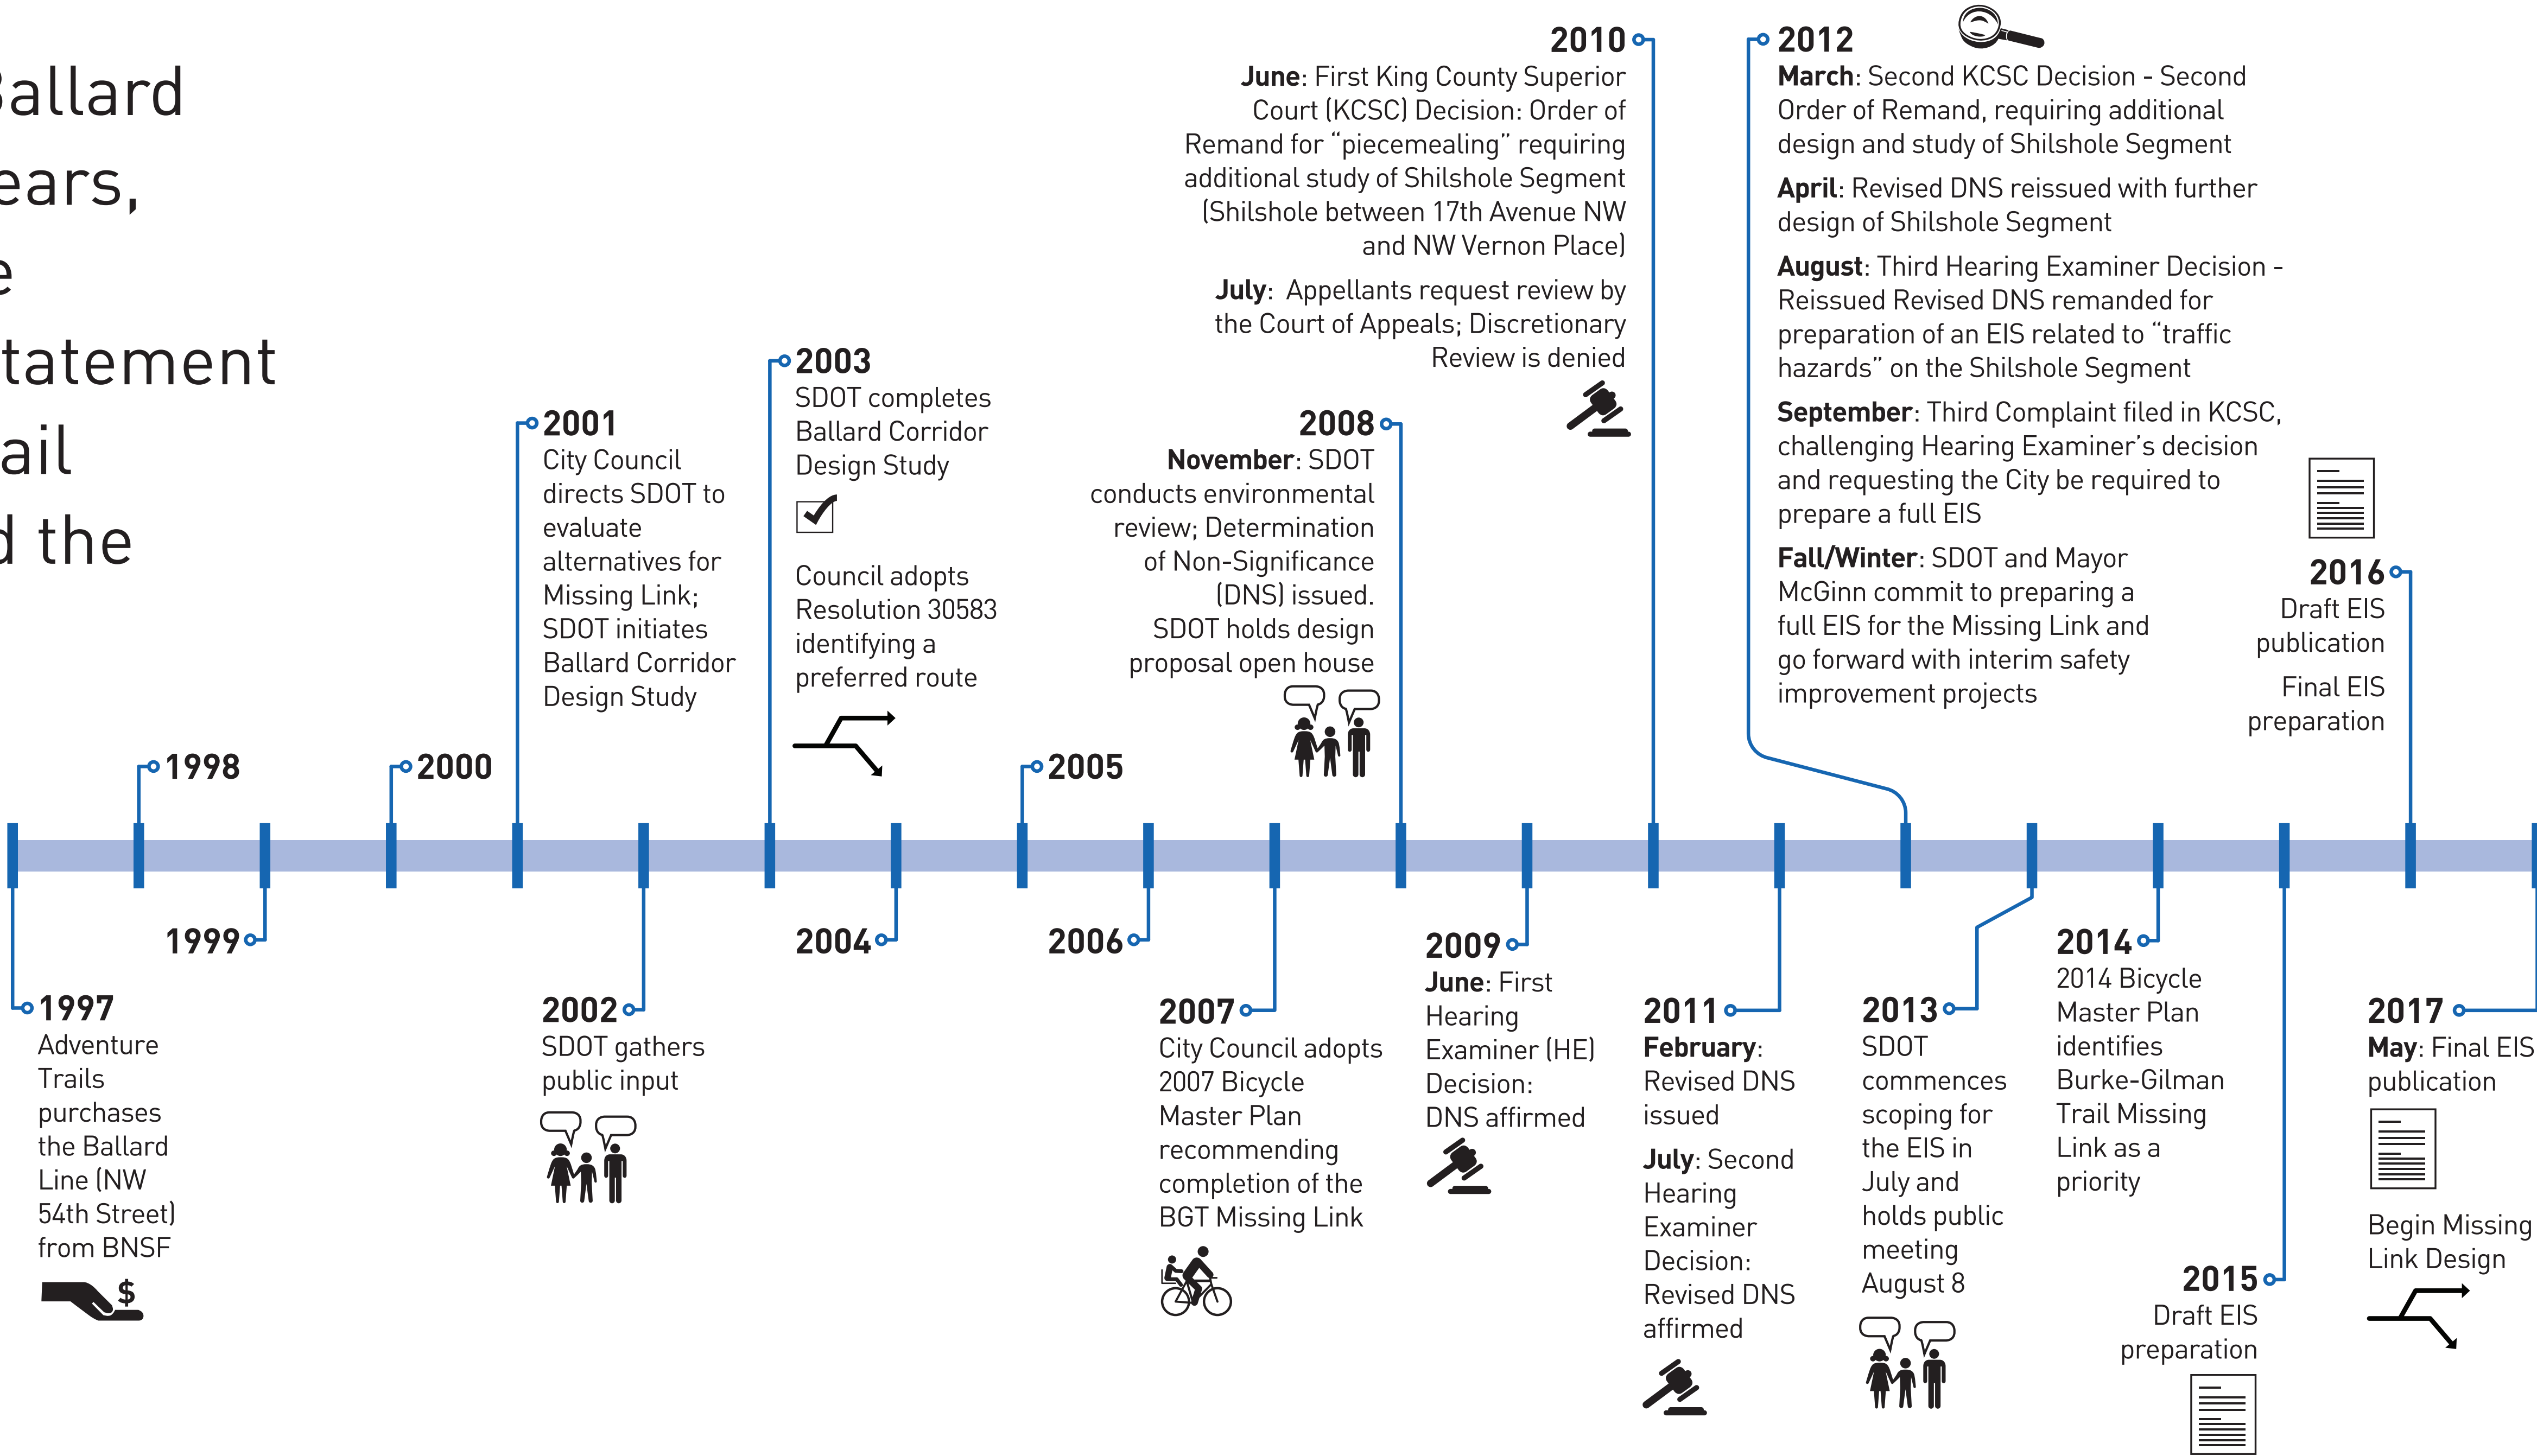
Ballard
ears,
e
tatement
ail
d the

2010
**June**: First King County Superior Court (KCSC) Decision: Order of Remand for "piecemealing" requiring additional study of Shilshole Segment (Shilshole between 17th Avenue NW and NW Vernon Place)

**July**: Appellants request review by the Court of Appeals; Discretionary Review is denied

2012
**March**: Second KCSC Decision - Second Order of Remand, requiring additional design and study of Shilshole Segment

**April**: Revised DNS reissued with further design of Shilshole Segment

**August**: Third Hearing Examiner Decision - Reissued Revised DNS remanded for preparation of an EIS related to "traffic hazards" on the Shilshole Segment

**September**: Third Complaint filed in KCSC, challenging Hearing Examiner's decision and requesting the City be required to prepare a full EIS

**Fall/Winter**: SDOT and Mayor McGinn commit to preparing a full EIS for the Missing Link and go forward with interim safety improvement projects

2003
SDOT completes Ballard Corridor Design Study

Council adopts Resolution 30583 identifying a preferred route

2001
City Council directs SDOT to evaluate alternatives for Missing Link; SDOT initiates Ballard Corridor Design Study

2008
**November**: SDOT conducts environmental review; Determination of Non-Significance (DNS) issued. SDOT holds design proposal open house

2016
Draft EIS publication

Final EIS preparation

1998

2000

2005

1997
Adventure Trails purchases the Ballard Line (NW 54th Street) from BNSF

1999

2002
SDOT gathers public input

2004

2006

2007
City Council adopts 2007 Bicycle Master Plan recommending completion of the BGT Missing Link

2009
**June**: First Hearing Examiner (HE) Decision: DNS affirmed

2011
**February**: Revised DNS issued

**July**: Second Hearing Examiner Decision: Revised DNS affirmed

2013
SDOT commences scoping for the EIS in July and holds public meeting August 8

2014
2014 Bicycle Master Plan identifies Burke-Gilman Trail Missing Link as a priority

2015
Draft EIS preparation

2017
**May**: Final EIS publication

Begin Missing Link Design